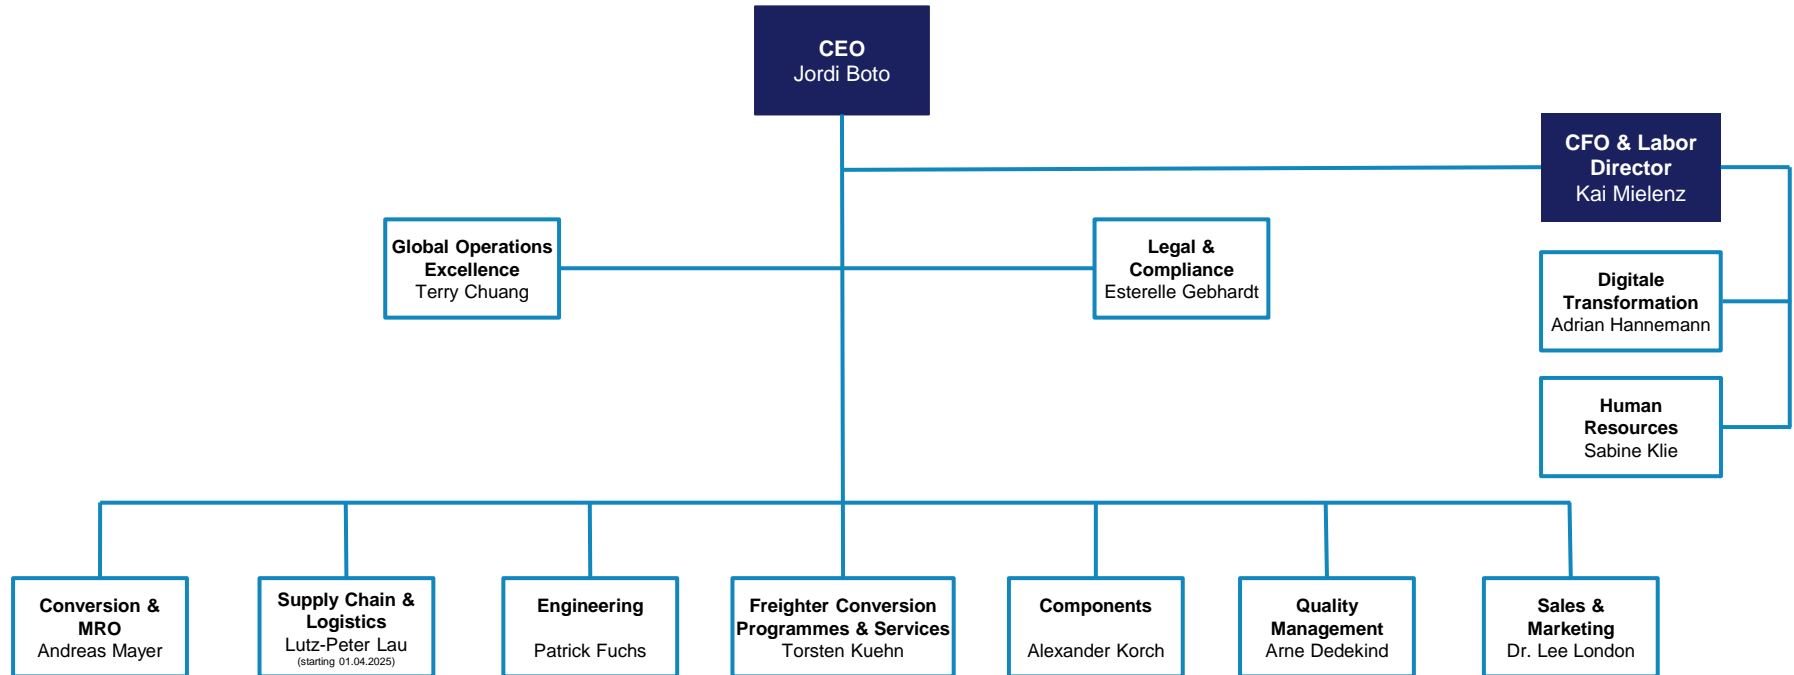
CEO
Jordi Boto

CFO & Labor Director
Kai Mielenz

Global Operations Excellence
Terry Chuang

Legal & Compliance
Esterelle Gebhardt

Digitale Transformation
Adrian Hannemann

Human Resources
Sabine Klie

Conversion & MRO
Andreas Mayer

Supply Chain & Logistics
Lutz-Peter Lau
(starting 01.04.2025)

Engineering
Patrick Fuchs

Freighter Conversion Programmes & Services
Torsten Kuehn

Components
Alexander Korch

Quality Management
Arne Dedekind

Sales & Marketing
Dr. Lee London